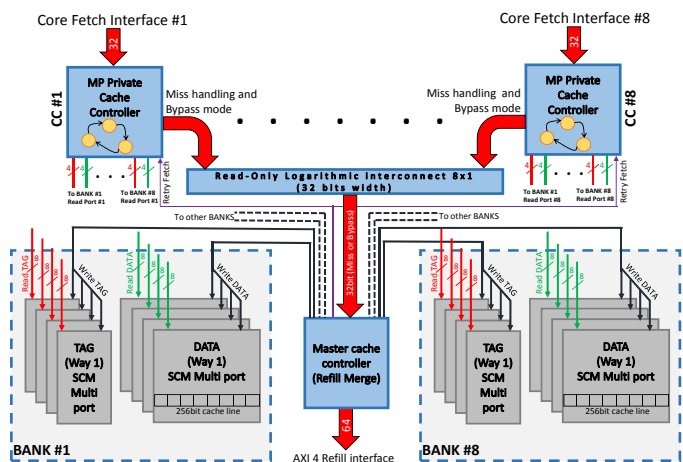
Core Fetch Interface #1

Core Fetch Interface #8

32

32

MP Private Cache Controller

MP Private Cache Controller

CC #1

CC #8

Miss handling and Bypass mode

Miss handling and Bypass mode

Read-Only Logarithmic interconnect 8x1 (32 bits width)

4

4

4

4

To BANK #1 Read Port #1

To BANK #8 Read Port #1

To BANK #1 Read Port #8

To BANK #8 Read Port #8

Retry Fetch

Retry Fetch

To other BANKS

To other BANKS

32bit (Miss or Bypass)

Read TAG

Write TAG

Read DATA

Write DATA

Read TAG

Write TAG

Read DATA

Write DATA

TAG (Way 1) SCM Multi port

DATA (Way 1) SCM Multi port

256bit cache line

Master cache controller (Refill Merge)

TAG (Way 1) SCM Multi port

DATA (Way 1) SCM Multi port

256bit cache line

BANK #1

64

AXI 4 Refill interface

BANK #8